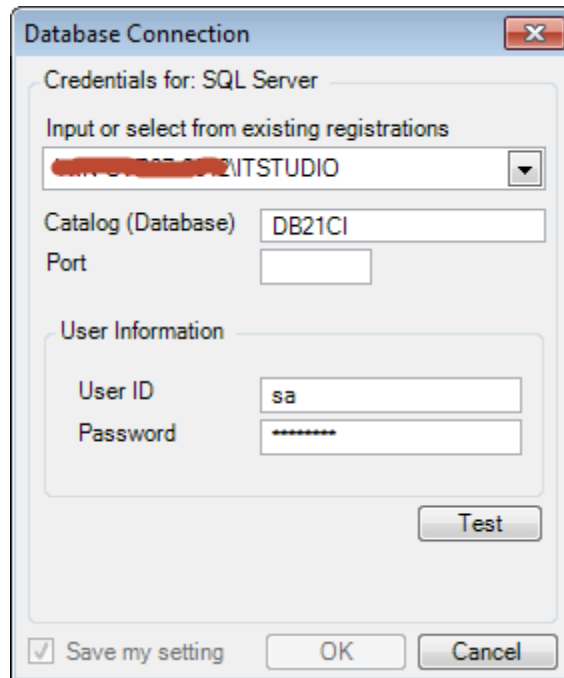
Database Connection

Credentials for: SQL Server

Input or select from existing registrations

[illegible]\ITSTUDIO

Catalog (Database) DB21CI

Port

User Information

User ID sa

Password *********

Test

Save my setting

OK

Cancel